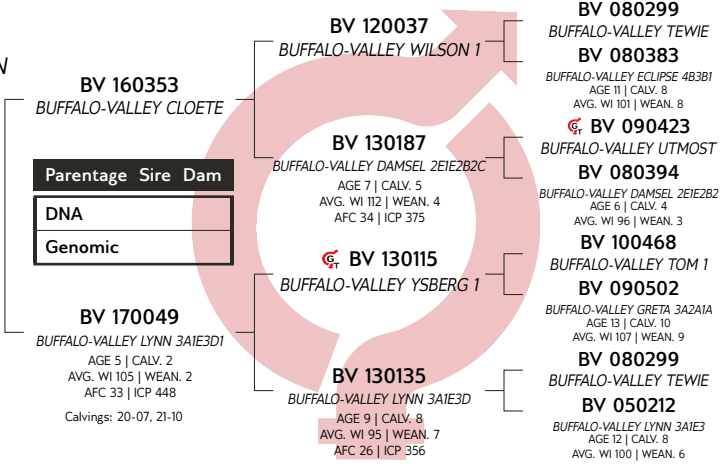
N

BV 160353
BUFFALO-VALLEY CLOETE

Parentage Sire Dam

DNA

Genomic

BV 170049
BUFFALO-VALLEY LYNN 3A1E3D1
AGE 5 | CALV. 2
AVG. WI 105 | WEAN. 2
AFC 33 | ICP 448

Calvings: 20-07, 21-10

BV 120037
BUFFALO-VALLEY WILSON 1

BV 130187
BUFFALO-VALLEY DAMSEL 2E1E2B2C
AGE 7 | CALV. 5
AVG. WI 112 | WEAN. 4
AFC 34 | ICP 375

BV 130115
BUFFALO-VALLEY YSBERG 1

BV 130135
BUFFALO-VALLEY LYNN 3A1E3D
AGE 9 | CALV. 8
AVG. WI 95 | WEAN. 7
AFC 26 | ICP 356

BV 080299
BUFFALO-VALLEY TEWIE

BV 080383
BUFFALO-VALLEY ECLIPSE 4B3B1
AGE 11 | CALV. 8
AVG. WI 101 | WEAN. 8

BV 090423
BUFFALO-VALLEY UTMOST

BV 080394
BUFFALO-VALLEY DAMSEL 2E1E2B2
AGE 6 | CALV. 4
AVG. WI 96 | WEAN. 3

BV 100468
BUFFALO-VALLEY TOM 1

BV 090502
BUFFALO-VALLEY GRETA 3A2A1A
AGE 13 | CALV. 10
AVG. WI 107 | WEAN. 9

BV 080299
BUFFALO-VALLEY TEWIE

BV 050212
BUFFALO-VALLEY LYNN 3A1E3
AGE 12 | CALV. 8
AVG. WI 100 | WEAN. 6